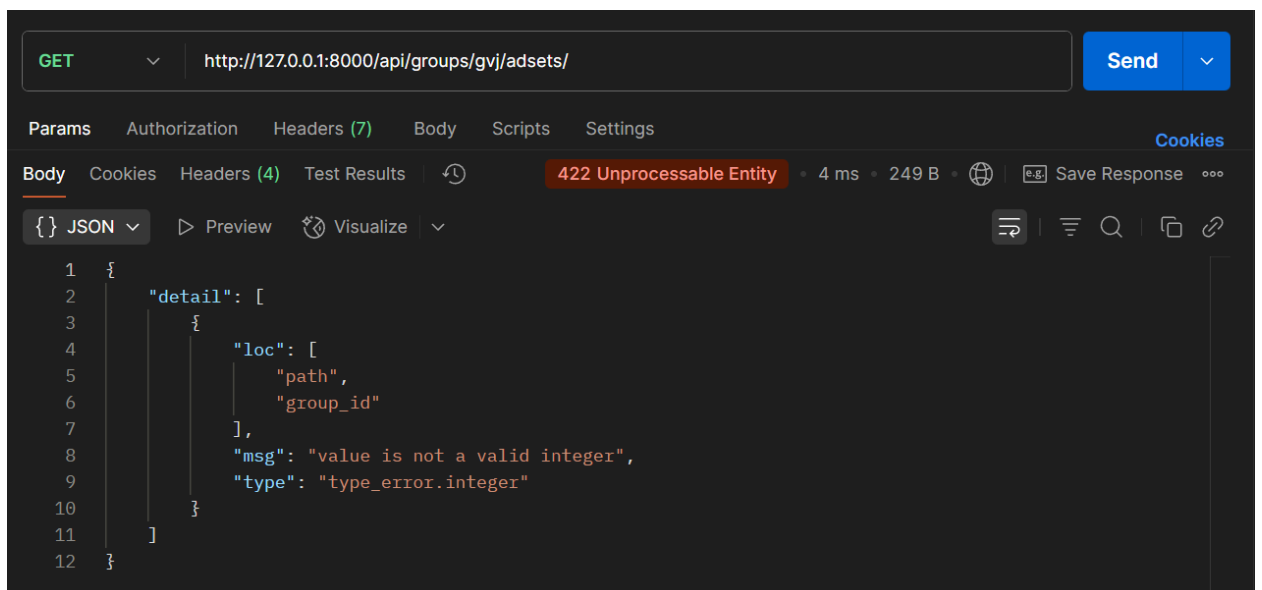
GET http://127.0.0.1:8000/api/groups/gvj/adsets/ Send

Params Authorization Headers (7) Body Scripts Settings Cookies

Body Cookies Headers (4) Test Results 422 Unprocessable Entity 4 ms 249 B e.g. Save Response ooo

{} JSON Preview Visualize

1 {
2 "detail": [
3 {
4 "loc": [
5 "path",
6 "group_id"
7 ],
8 "msg": "value is not a valid integer",
9 "type": "type_error.integer"
10 }
11 ]
12 }